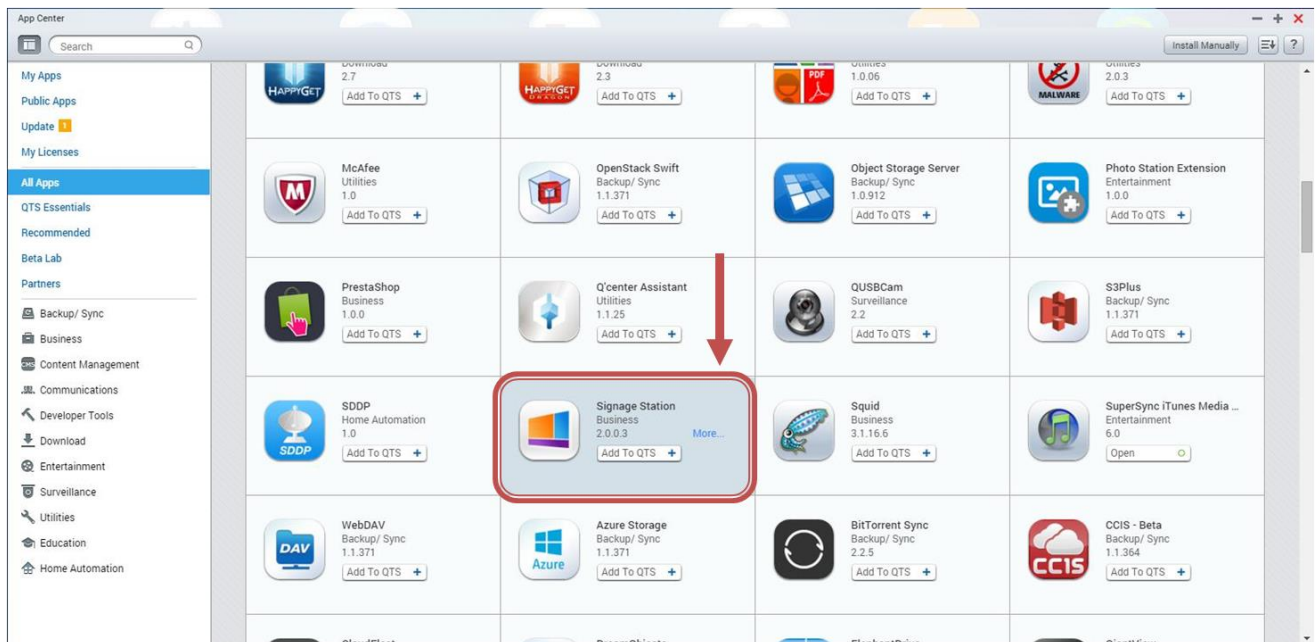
App Center

Search

Install Manually

My Apps
Public Apps
Update 1
My Licenses
All Apps
QTS Essentials
Recommended
Beta Lab
Partners
Backup/ Sync
Business
Content Management
Communications
Developer Tools
Download
Entertainment
Surveillance
Utilities
Education
Home Automation

HAPPYGET
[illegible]
2.7
Add To QTS +

HAPPYGET DRAGON
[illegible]
2.3
Add To QTS +

PDF
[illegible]
1.0.06
Add To QTS +

MALWARE
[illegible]
2.0.3
Add To QTS +

McAfee
Utilities
1.0
Add To QTS +

OpenStack Swift
Backup/ Sync
1.1.371
Add To QTS +

Object Storage Server
Backup/ Sync
1.0.912
Add To QTS +

Photo Station Extension
Entertainment
1.0.0
Add To QTS +

PrestaShop
Business
1.0.0
Add To QTS +

Q'center Assistant
Utilities
1.1.25
Add To QTS +

QUSBCam
Surveillance
2.2
Add To QTS +

S3Plus
Backup/ Sync
1.1.371
Add To QTS +

SDDP
SDDP
Home Automation
1.0
Add To QTS +

Signage Station
Business
2.0.0.3
More...
Add To QTS +

Squid
Business
3.1.16.6
Add To QTS +

SuperSync iTunes Media ...
Entertainment
6.0
Open

DAV
WebDAV
Backup/ Sync
1.1.371
Add To QTS +

Azure
Azure Storage
Backup/ Sync
1.1.371
Add To QTS +

BitTorrent Sync
Backup/ Sync
2.2.5
Add To QTS +

CCIS
CCIS - Beta
Backup/ Sync
1.1.364
Add To QTS +